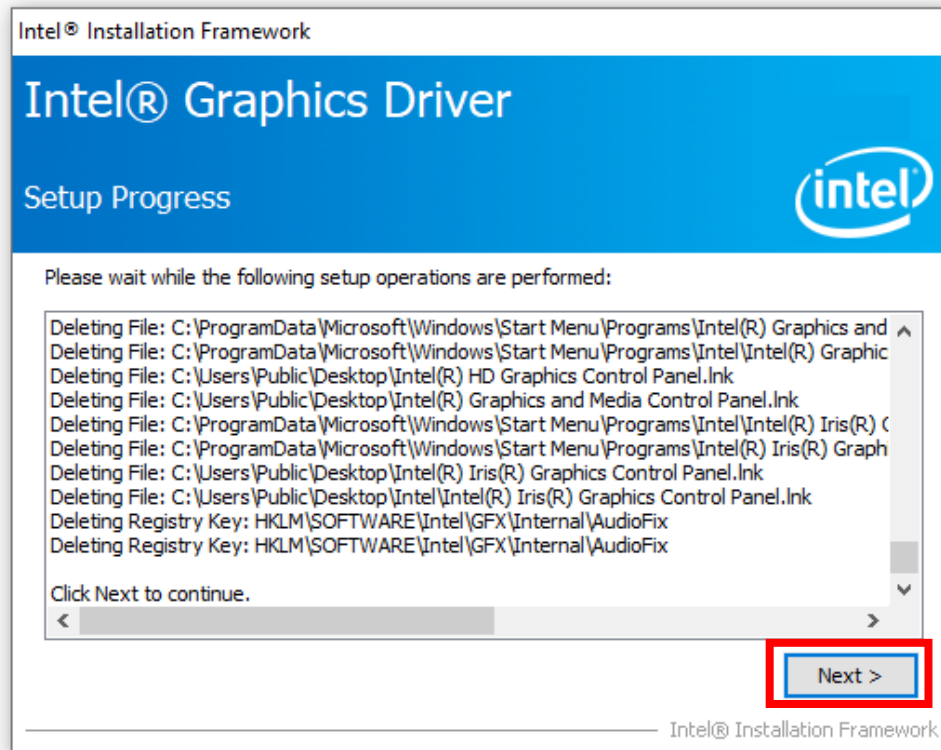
Intel® Installation Framework

Intel® Graphics Driver

Setup Progress

intel

Please wait while the following setup operations are performed:

Deleting File: C:\ProgramData\Microsoft\Windows\Start Menu\Programs\Intel(R) Graphics and
Deleting File: C:\ProgramData\Microsoft\Windows\Start Menu\Programs\Intel\Intel(R) Graphic
Deleting File: C:\Users\Public\Desktop\Intel(R) HD Graphics Control Panel.lnk
Deleting File: C:\Users\Public\Desktop\Intel(R) Graphics and Media Control Panel.lnk
Deleting File: C:\ProgramData\Microsoft\Windows\Start Menu\Programs\Intel\Intel(R) Iris(R) G
Deleting File: C:\ProgramData\Microsoft\Windows\Start Menu\Programs\Intel(R) Iris(R) Graph
Deleting File: C:\Users\Public\Desktop\Intel(R) Iris(R) Graphics Control Panel.lnk
Deleting File: C:\Users\Public\Desktop\Intel\Intel(R) Iris(R) Graphics Control Panel.lnk
Deleting Registry Key: HKLM\SOFTWARE\Intel\GFX\Internal\AudioFix
Deleting Registry Key: HKLM\SOFTWARE\Intel\GFX\Internal\AudioFix

Click Next to continue.

Next >

Intel® Installation Framework